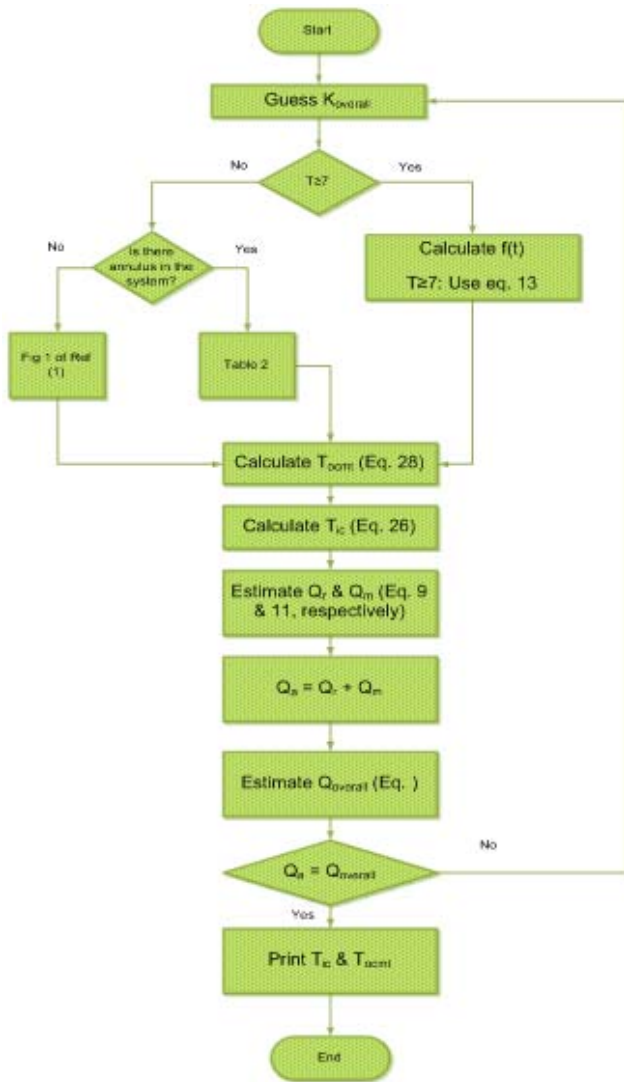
Start

Guess $K_{overall}$

No

T≥7

Yes

No

Is there annulus in the system?

Yes

Calculate f(t)

T≥7: Use eq. 13

Fig 1 of Ref (1)

Table 2

Calculate $T_{ocmi}$ (Eq. 28)

Calculate $T_{ic}$ (Eq. 26)

Estimate $Q_r$ & $Q_m$ (Eq. 9 & 11, respectively)

$Q_a = Q_r + Q_m$

Estimate $Q_{overall}$ (Eq. )

No

$Q_a = Q_{overall}$

Yes

Print $T_{ic}$ & $T_{ocmi}$

End